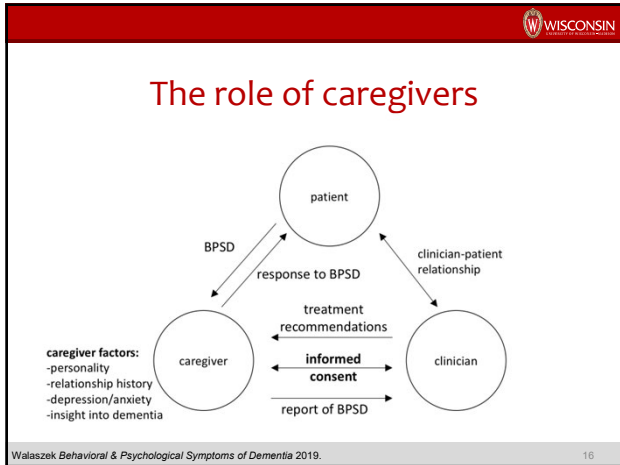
WISCONSIN
UNIVERSITY OF WISCONSIN–MADISON

The role of caregivers

patient

BPSD

response to BPSD

clinician-patient relationship

treatment recommendations

caregiver factors:
-personality
-relationship history
-depression/anxiety
-insight into dementia

caregiver

informed consent

clinician

report of BPSD

Walaszek Behavioral & Psychological Symptoms of Dementia 2019.

16